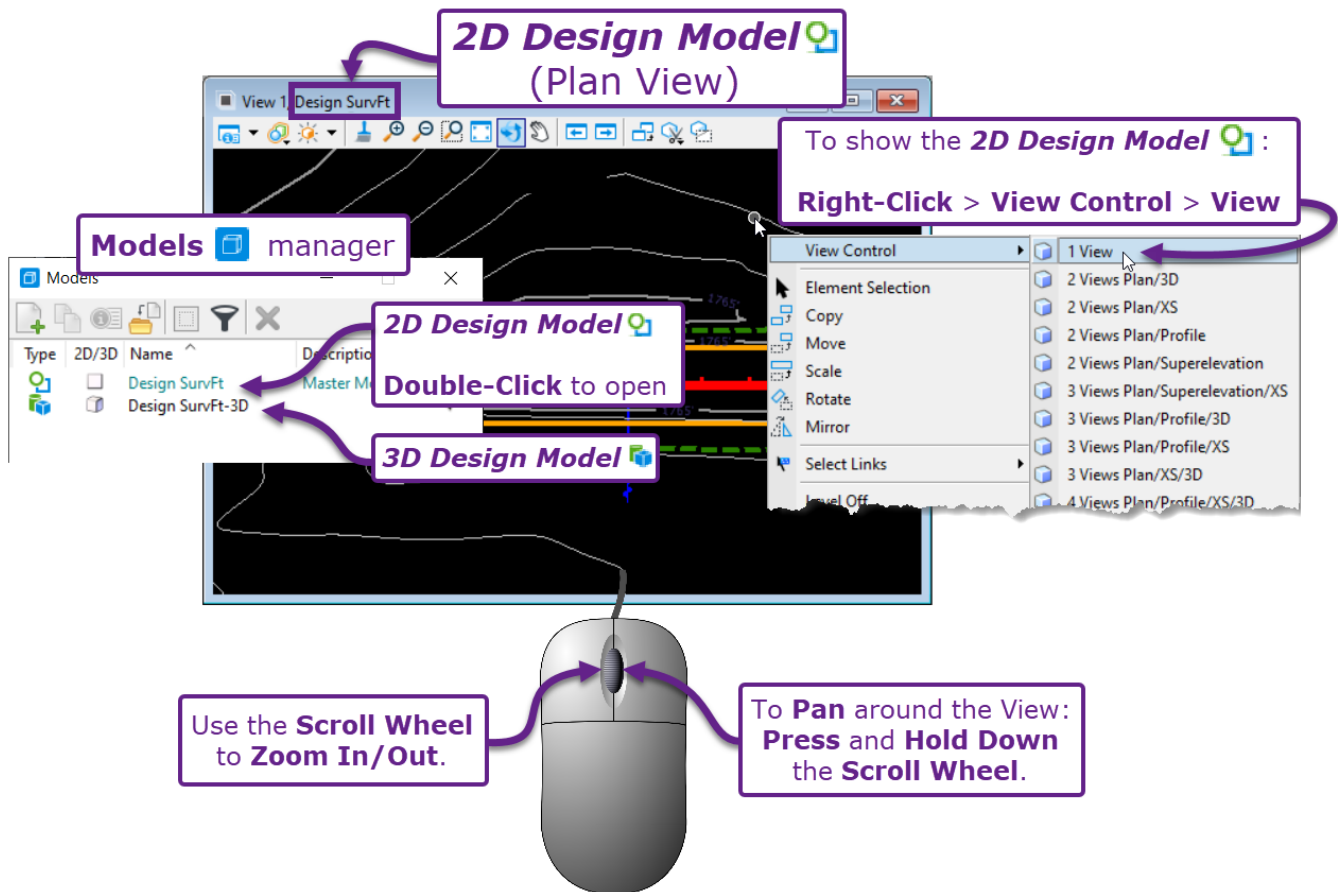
2D Design Model
(Plan View)

View 1, Design SurvFt

To show the 2D Design Model :

Right-Click > View Control > View

Models manager

Models

Type 2D/3D Name Description

Design SurvFt Master Mo

Design SurvFt-3D

2D Design Model

Double-Click to open

3D Design Model

1765'

1765'

1765'

View Control

Element Selection

Copy

Move

Scale

Rotate

Mirror

Select Links

Level Off

1 View

2 Views Plan/3D

2 Views Plan/XS

2 Views Plan/Profile

2 Views Plan/Superelevation

3 Views Plan/Superelevation/XS

3 Views Plan/Profile/3D

3 Views Plan/Profile/XS

3 Views Plan/XS/3D

4 Views Plan/Profile/XS/3D

Use the Scroll Wheel to Zoom In/Out.

To Pan around the View: Press and Hold Down the Scroll Wheel.